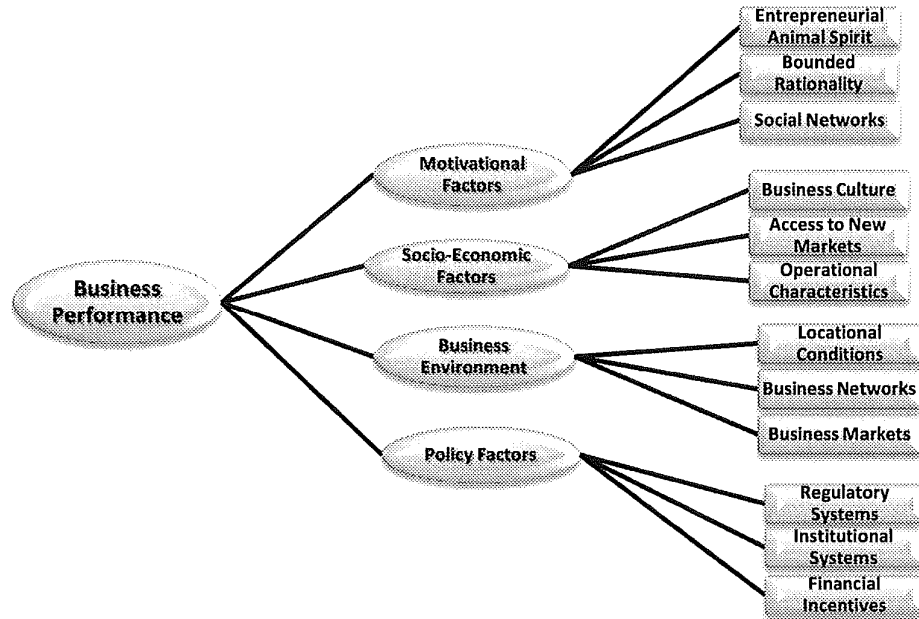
Business Performance

Motivational Factors

Entrepreneurial Animal Spirit

Bounded Rationality

Social Networks

Socio-Economic Factors

Business Culture

Access to New Markets

Operational Characteristics

Business Environment

Locational Conditions

Business Networks

Business Markets

Policy Factors

Regulatory Systems

Institutional Systems

Financial Incentives